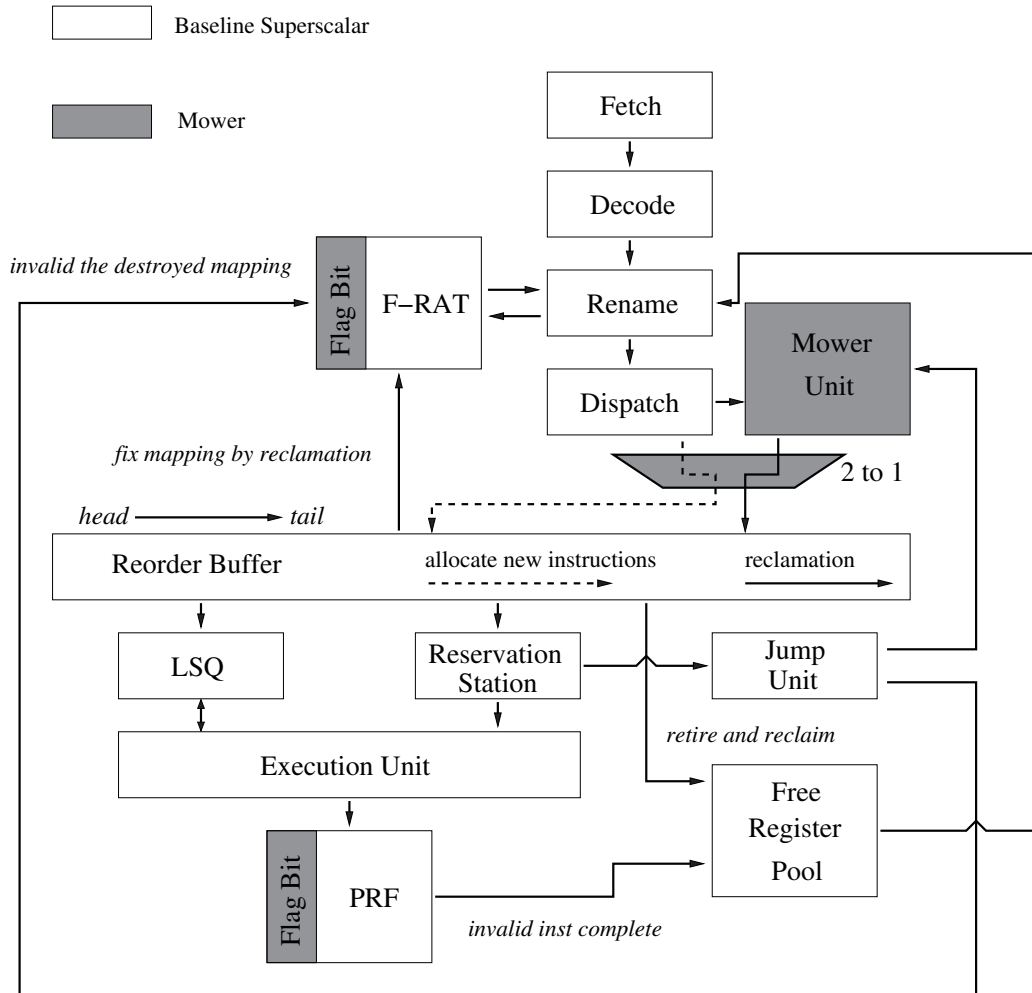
Baseline Superscalar

Mower

Fetch

Decode

invalid the destroyed mapping

Flag Bit

F−RAT

Rename

Mower Unit

Dispatch

fix mapping by reclamation

2 to 1

head → tail

Reorder Buffer

allocate new instructions

reclamation

LSQ

Reservation Station

Jump Unit

retire and reclaim

Execution Unit

Free Register Pool

Flag Bit

PRF

invalid inst complete